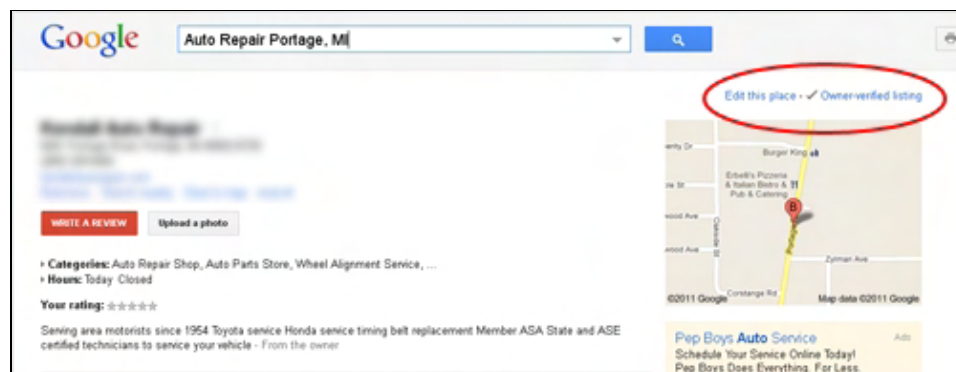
Google

Auto Repair Portage, MI

Edit this place · ✓ Owner-verified listing

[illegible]

WRITE A REVIEW

Upload a photo

‣ Categories: Auto Repair Shop, Auto Parts Store, Wheel Alignment Service, ...
‣ Hours: Today Closed

Your rating: ☆☆☆☆☆

Serving area motorists since 1954 Toyota service Honda service timing belt replacement Member ASA State and ASE certified technicians to service your vehicle - From the owner

Burger King

Erbelli's Pizzeria & Italian Bistro & Pub & Catering

Zylman Ave

Constange Rd

©2011 Google

Map data ©2011 Google

Pep Boys Auto Service

Ads

Schedule Your Service Online Today!
Pep Boys Does Everything. For Less.